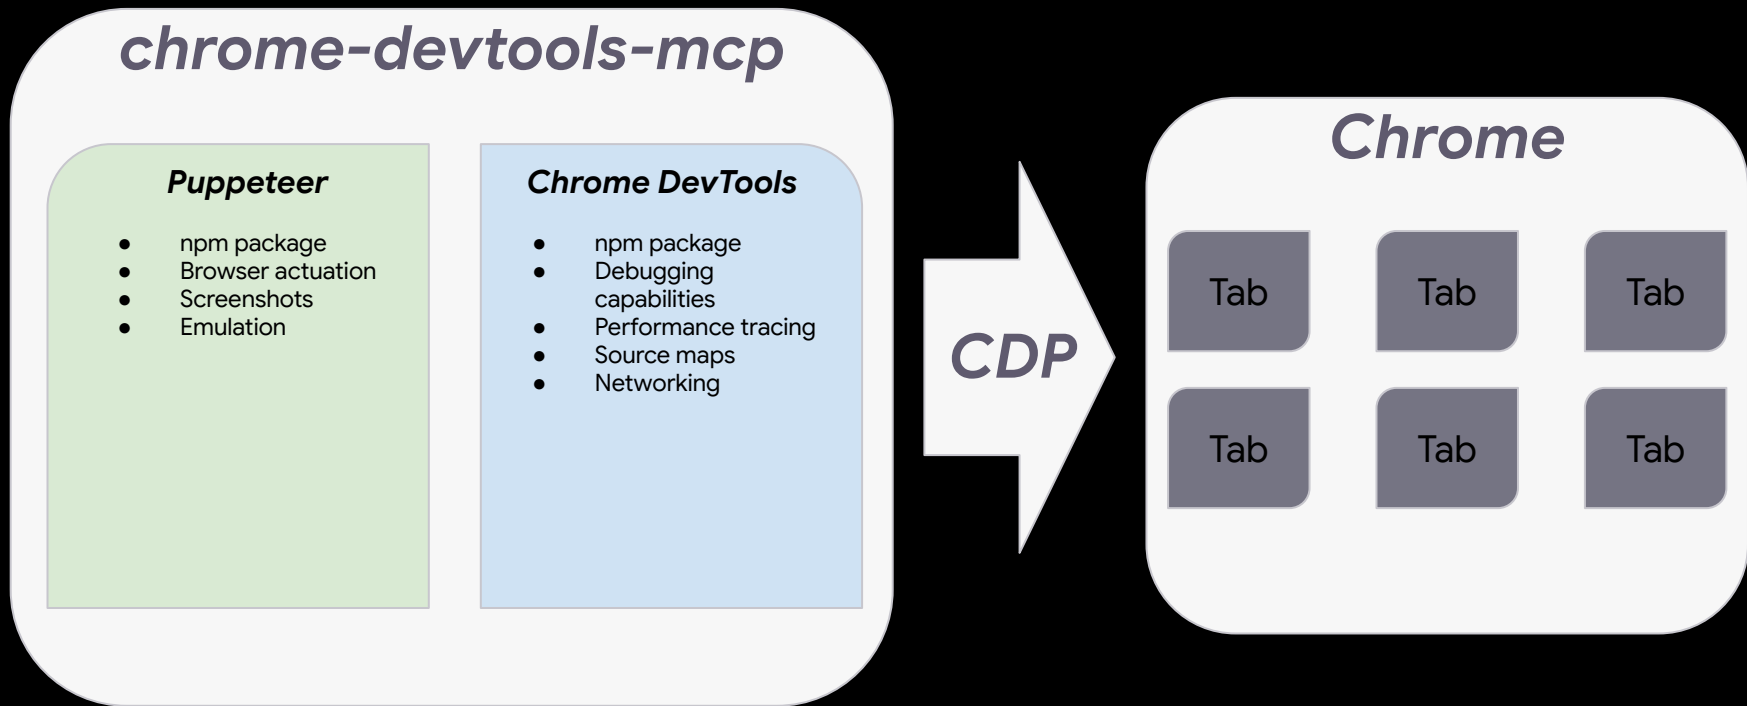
chrome-devtools-mcp

Puppeteer

- npm package
- Browser actuation
- Screenshots
- Emulation

Chrome DevTools

- npm package
- Debugging capabilities
- Performance tracing
- Source maps
- Networking

CDP

Chrome

Tab

Tab

Tab

Tab

Tab

Tab